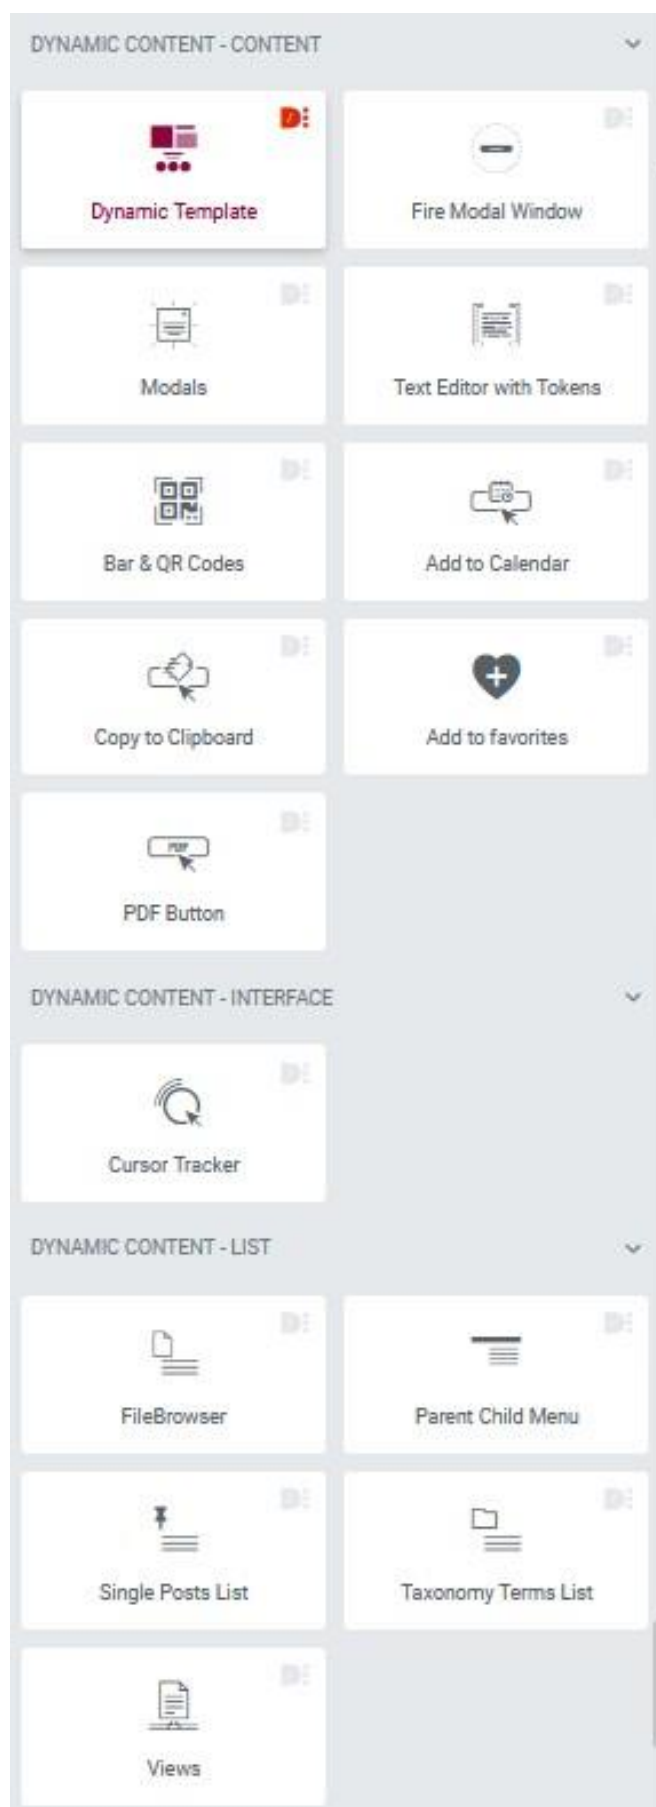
DYNAMIC CONTENT - CONTENT

Dynamic Template

Fire Modal Window

Modals

Text Editor with Tokens

Bar & QR Codes

Add to Calendar

Copy to Clipboard

Add to favorites

PDF Button

DYNAMIC CONTENT - INTERFACE

Cursor Tracker

DYNAMIC CONTENT - LIST

FileBrowser

Parent Child Menu

Single Posts List

Taxonomy Terms List

Views